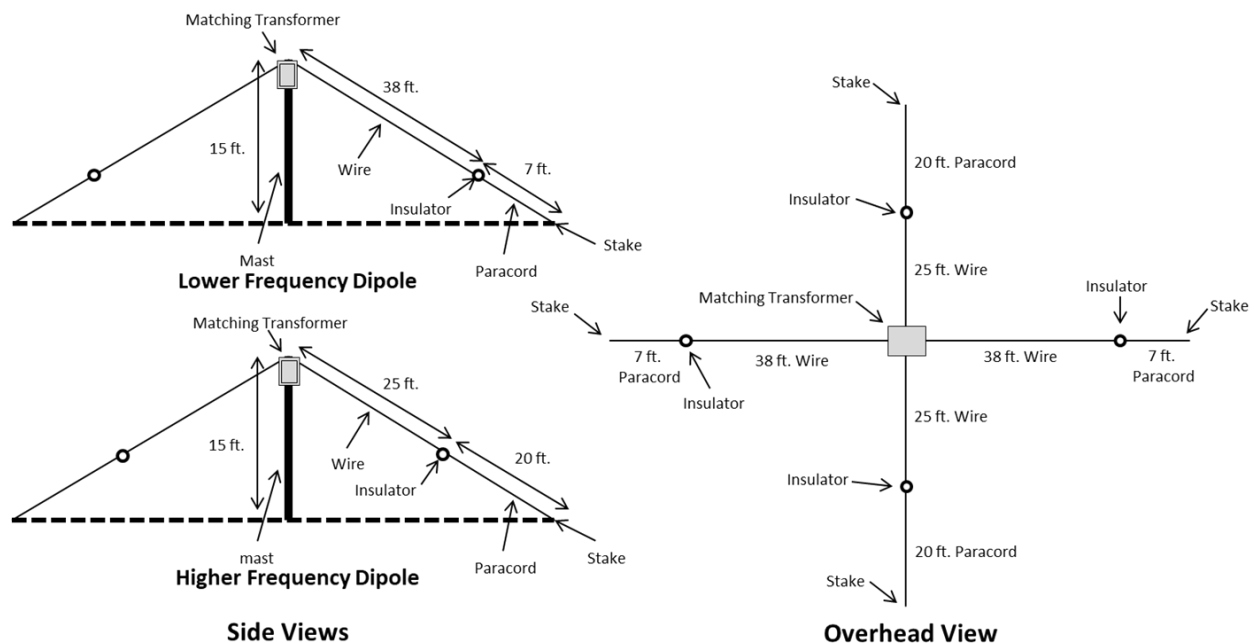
Matching Transformer

38 ft.

15 ft.

Wire

7 ft.

Insulator

Stake

Mast

Paracord

Lower Frequency Dipole

Matching Transformer

25 ft.

15 ft.

Wire

20 ft.

Insulator

mast

Paracord

Stake

Higher Frequency Dipole

Side Views

Stake

20 ft. Paracord

Insulator

25 ft. Wire

Matching Transformer

Insulator

Stake

Stake

7 ft. Paracord

38 ft. Wire

38 ft. Wire

7 ft. Paracord

Insulator

25 ft. Wire

Insulator

20 ft. Paracord

Stake

Overhead View